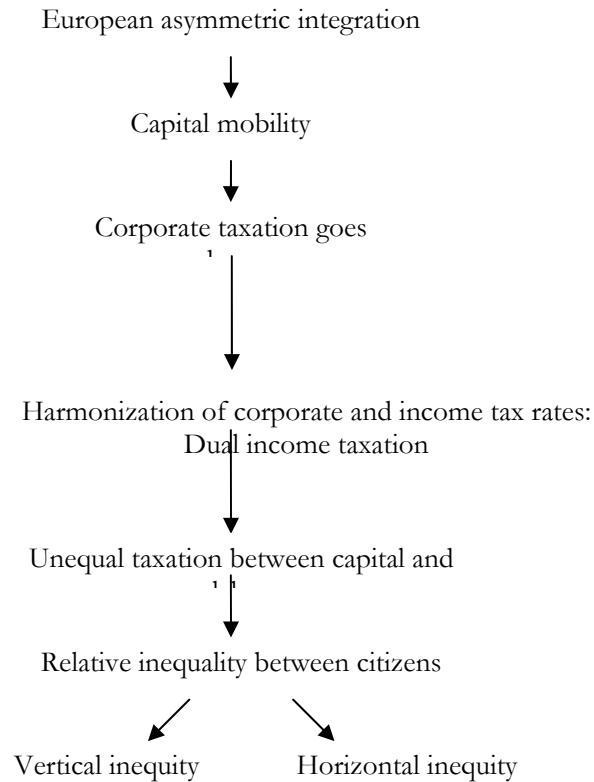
European asymmetric integration

Capital mobility

Corporate taxation goes

Harmonization of corporate and income tax rates: Dual income taxation

Unequal taxation between capital and

Relative inequality between citizens

Vertical inequity

Horizontal inequity